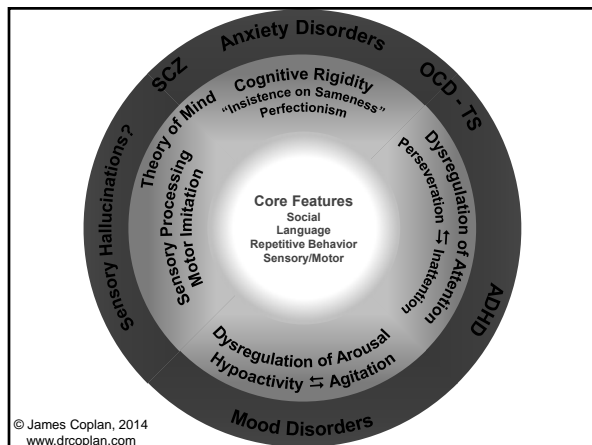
Anxiety Disorders

OCD - TS

ADHD

Mood Disorders

Sensory Hallucinations?

SCZ

Cognitive Rigidity
"Insistence on Sameness"
Perfectionism

Dysregulation of Attention
Perseveration ⇆ Inattention

Dysregulation of Arousal
Hypoactivity ⇆ Agitation

Theory of Mind
Sensory Processing
Motor Imitation

Core Features
Social
Language
Repetitive Behavior
Sensory/Motor

© James Coplan, 2014
www.drcoplan.com